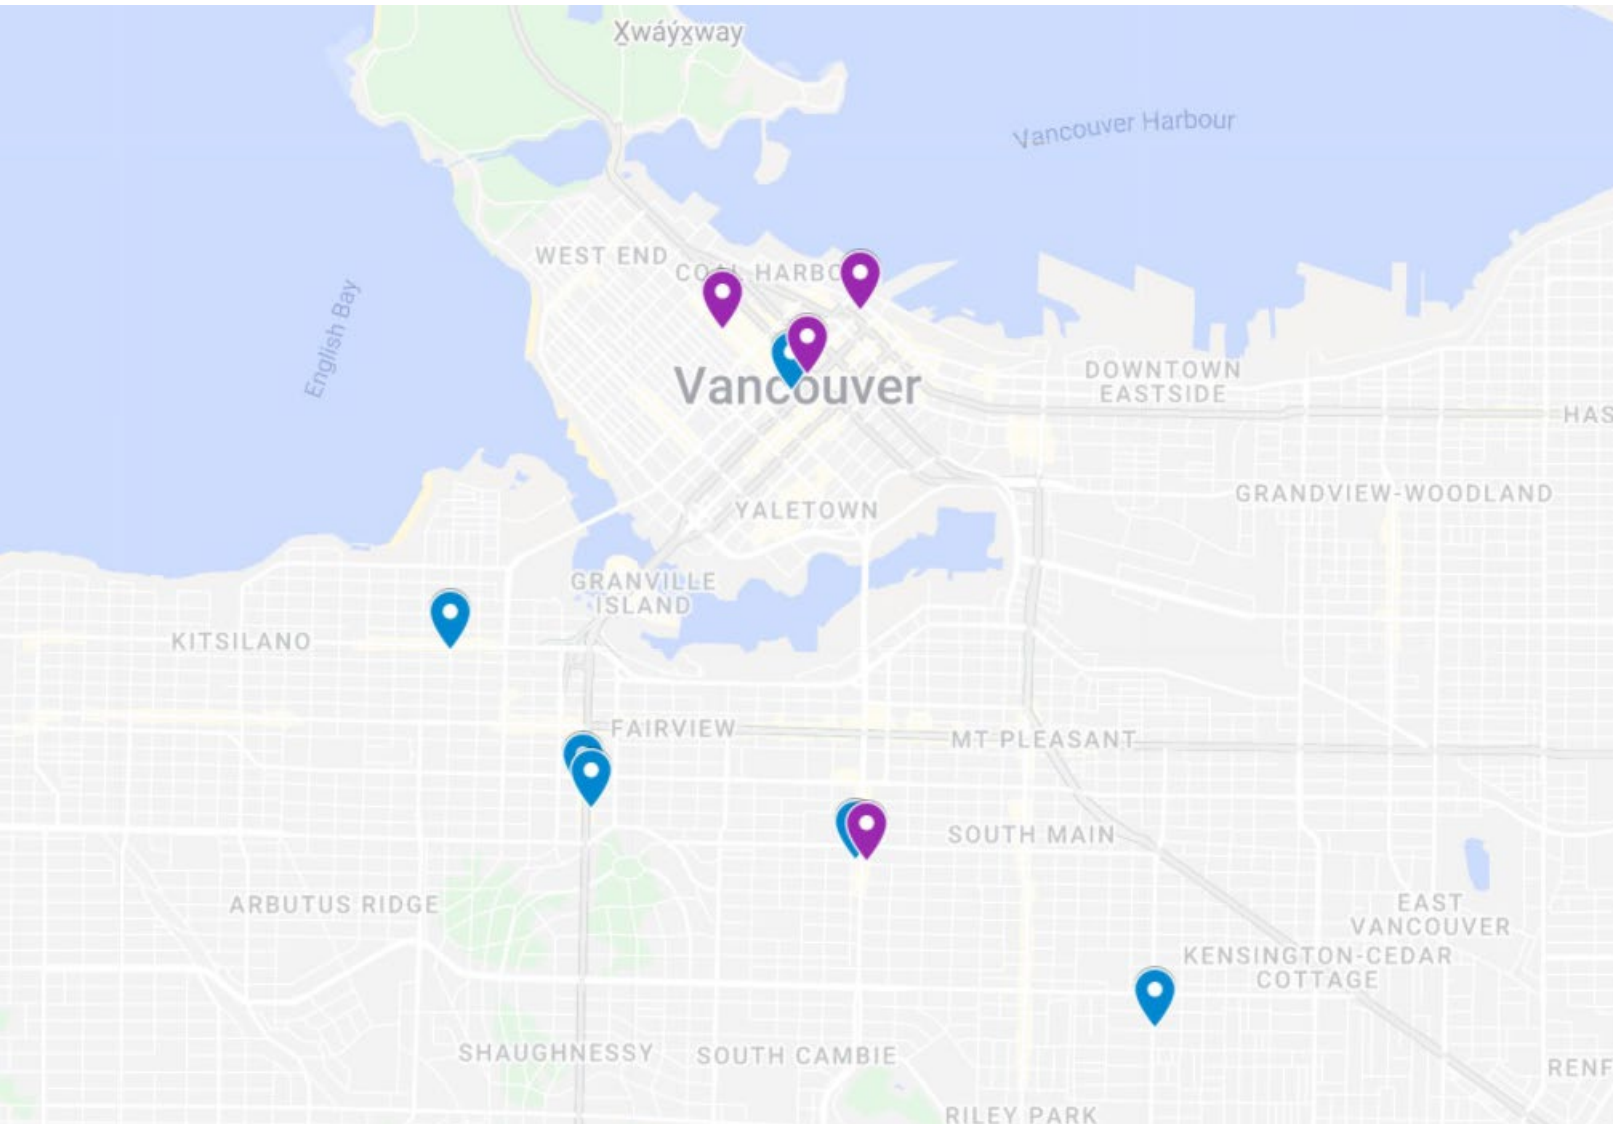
X̱wáýx̱way

Vancouver Harbour

WEST END

COAL HARBO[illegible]

English Bay

Vancouver

DOWNTOWN EASTSIDE

HAS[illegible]

GRANDVIEW-WOODLAND

YALETOWN

GRANVILLE ISLAND

KITSILANO

FAIRVIEW

MT PLEASANT

SOUTH MAIN

ARBUTUS RIDGE

EAST VANCOUVER

KENSINGTON-CEDAR COTTAGE

SHAUGHNESSY

SOUTH CAMBIE

RENF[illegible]

RILEY PARK